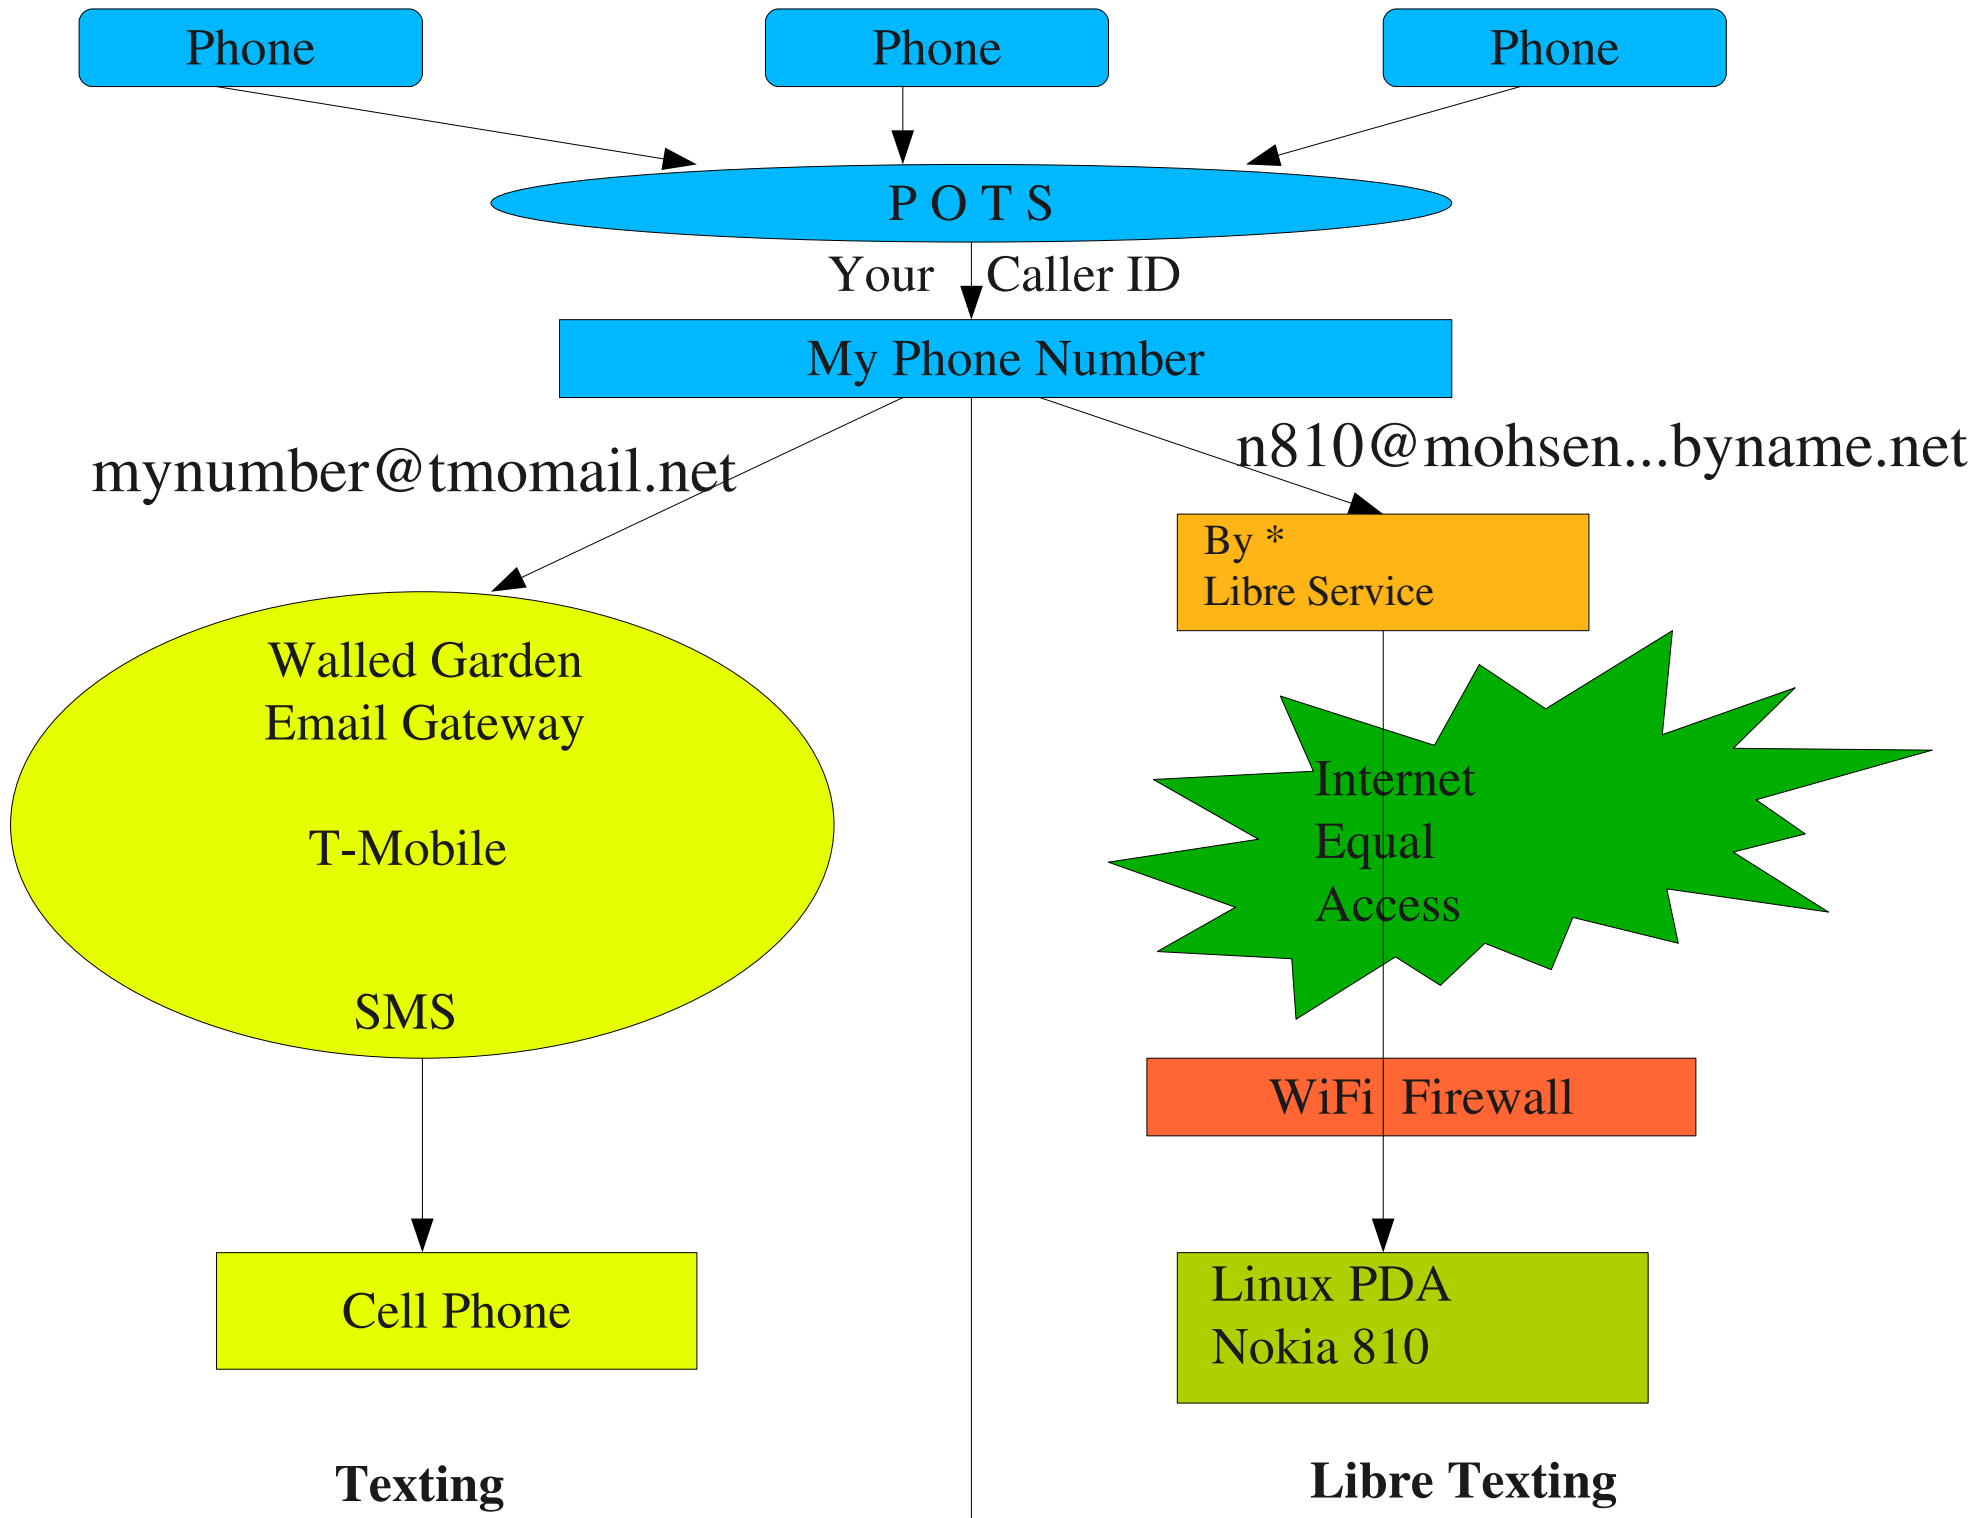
Phone

Phone

Phone

P O T S

Your Caller ID

My Phone Number

mynumber@tmomail.net

n810@mohsen...byname.net

By *
Libre Service

Walled Garden
Email Gateway

T-Mobile

SMS

Internet
Equal
Access

WiFi Firewall

Cell Phone

Linux PDA
Nokia 810

Texting

Libre Texting